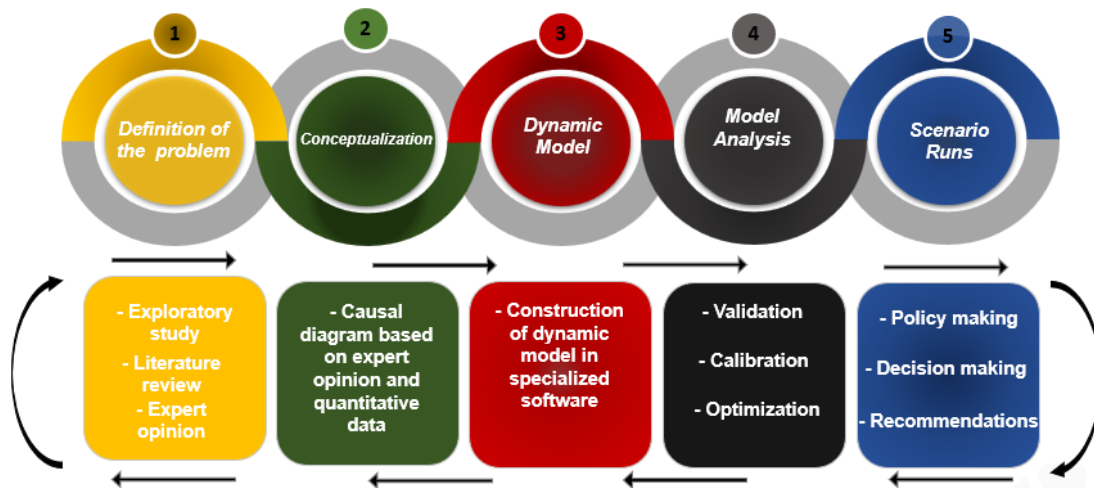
1

Definition of the problem

2

Conceptualization

3

Dynamic Model

4

Model Analysis

5

Scenario Runs

- Exploratory study
- Literature review
- Expert opinion

- Causal diagram based on expert opinion and quantitative data

- Construction of dynamic model in specialized software

- Validation
- Calibration
- Optimization

- Policy making
- Decision making
- Recommendations